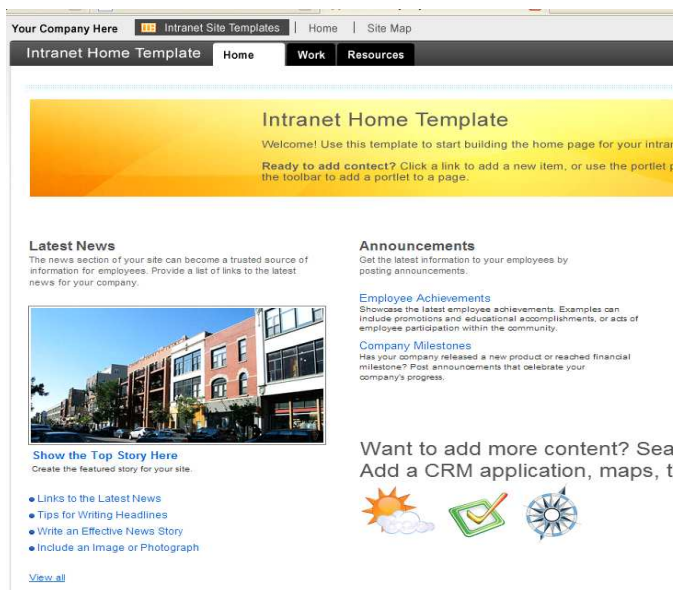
Your Company Here | Intranet Site Templates | Home | Site Map

Intranet Home Template | Home | Work | Resources

Intranet Home Template

Welcome! Use this template to start building the home page for your intra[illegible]

Ready to add contect? Click a link to add a new item, or use the portlet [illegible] the toolbar to add a portlet to a page.

Latest News

The news section of your site can become a trusted source of information for employees. Provide a list of links to the latest news for your company.

Show the Top Story Here

Create the featured story for your site.

• Links to the Latest News
• Tips for Writing Headlines
• Write an Effective News Story
• Include an Image or Photograph

View all

Announcements

Get the latest information to your employees by posting announcements.

Employee Achievements

Showcase the latest employee achievements. Examples can include promotions and educational accomplishments, or acts of employee participation within the community.

Company Milestones

Has your company released a new product or reached financial milestone? Post announcements that celebrate your company's progress.

Want to add more content? Sea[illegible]
Add a CRM application, maps, t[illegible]